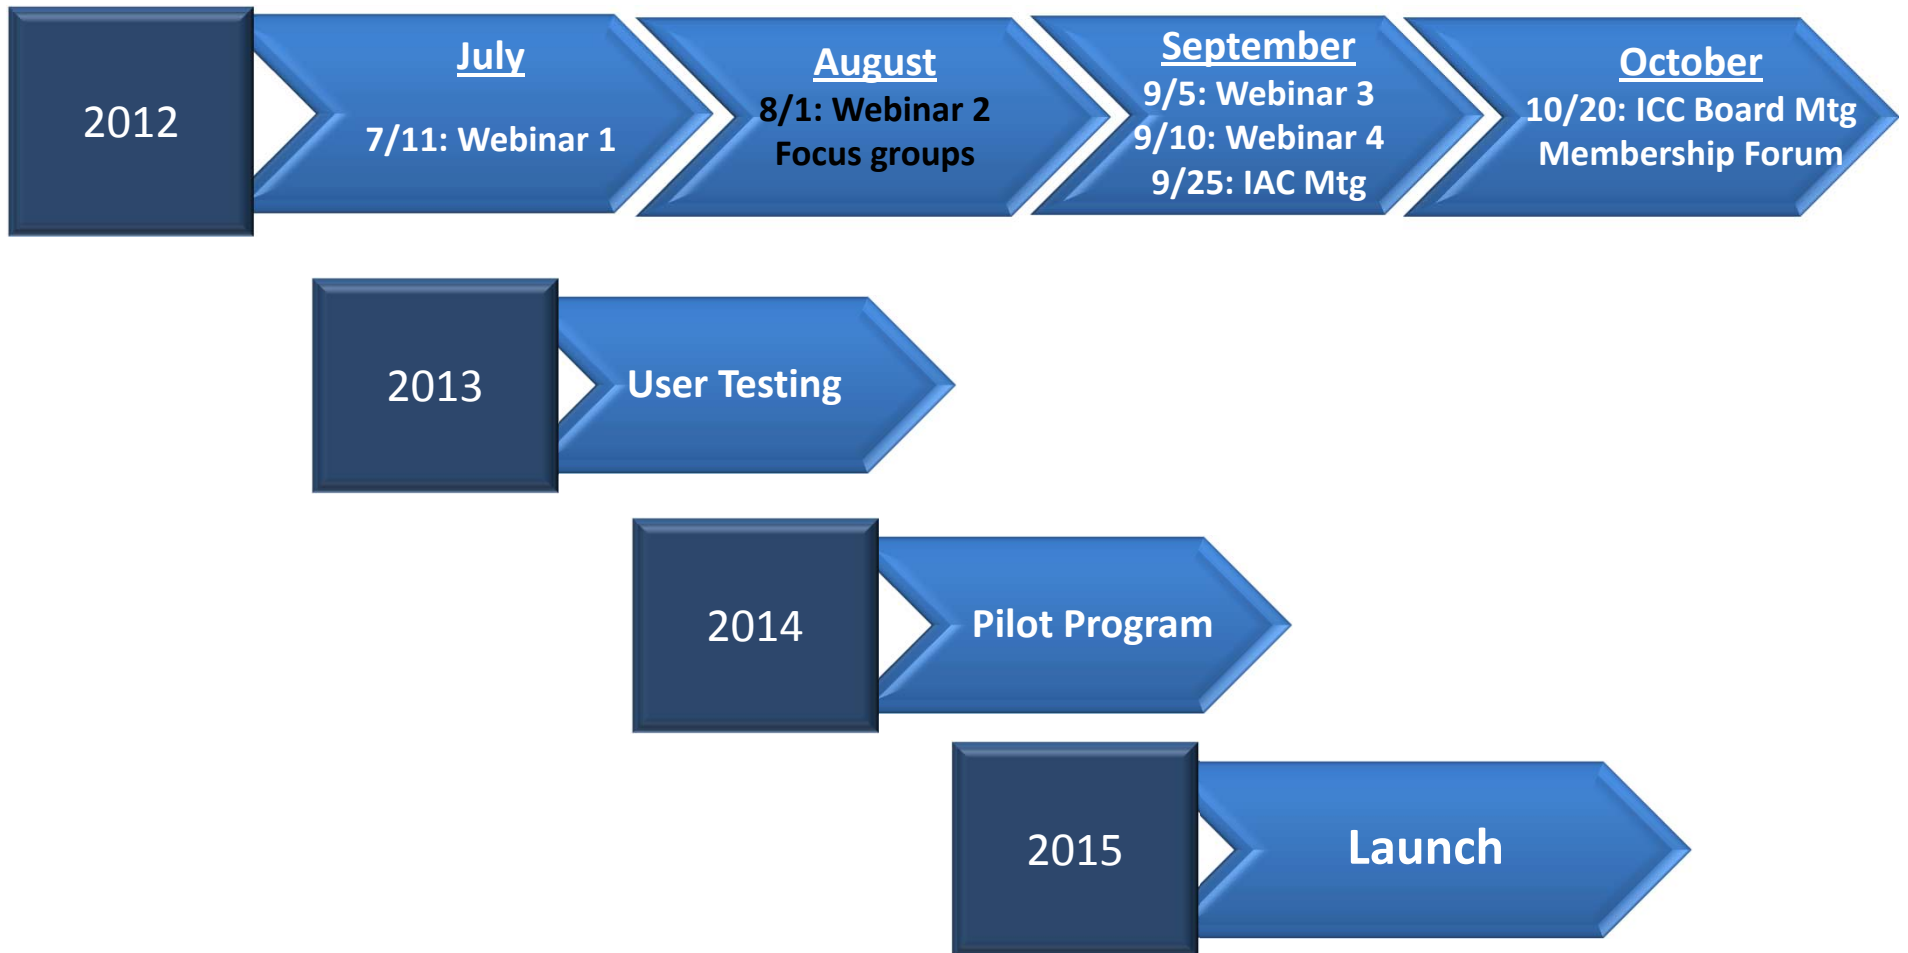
2012

July

7/11: Webinar 1

August

8/1: Webinar 2
Focus groups

September

9/5: Webinar 3
9/10: Webinar 4
9/25: IAC Mtg

October

10/20: ICC Board Mtg
Membership Forum

2013

User Testing

2014

Pilot Program

2015

Launch